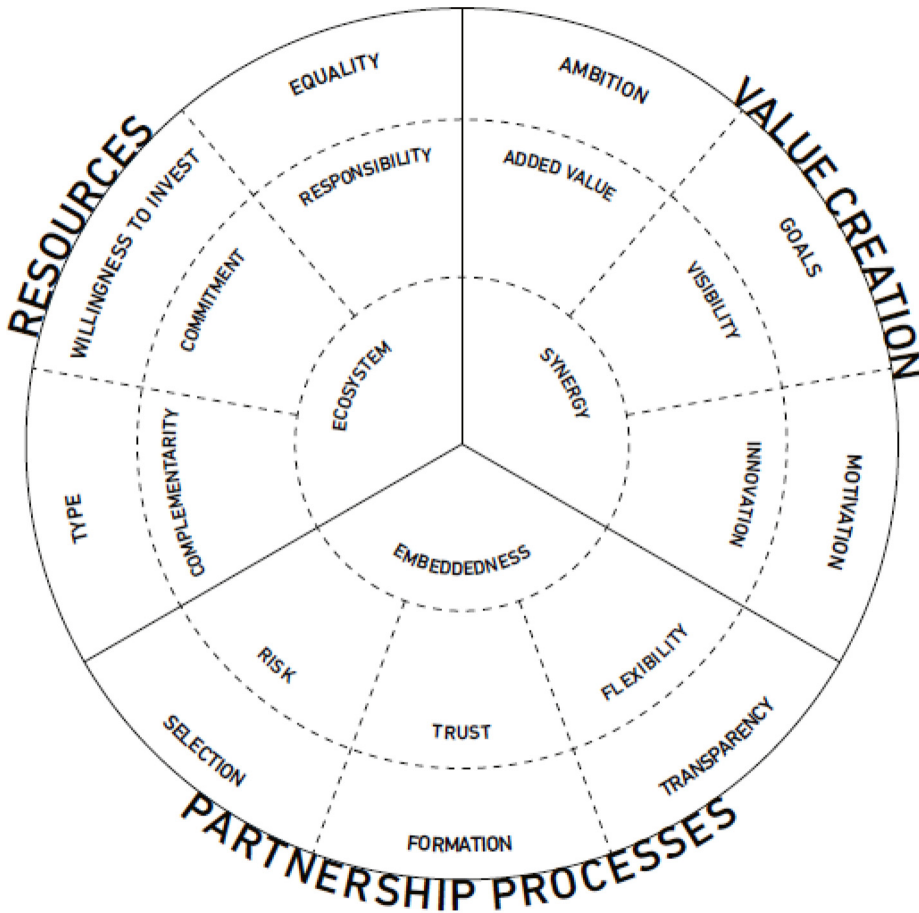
RESOURCES

VALUE CREATION

PARTNERSHIP PROCESSES

EQUALITY

AMBITION

WILLINGNESS TO INVEST

RESPONSIBILITY

ADDED VALUE

GOALS

COMMITMENT

VISIBILITY

ECOSYSTEM

SYNERGY

TYPE

COMPLEMENTARITY

INNOVATION

MOTIVATION

EMBEDDEDNESS

RISK

FLEXIBILITY

TRUST

SELECTION

TRANSPARENCY

FORMATION